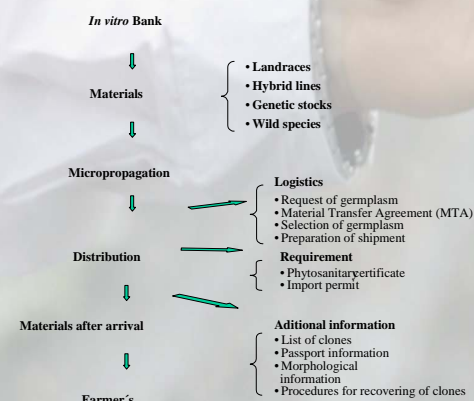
*In vitro* **Bank**

**Materials**

- **Landraces**
- **Hybrid lines**
- **Genetic stocks**
- **Wild species**

**Micropropagation**

**Logistics**
- Request of germplasm
- Material Transfer Agreement (MTA)
- Selection of germplasm
- Preparation of shipment

**Distribution**

**Requirement**
- Phytosanitary certificate
- Import permit

**Materials after arrival**

**Aditional information**
- List of clones
- Passport information
- Morphological information
- Procedures for recovering of clones

**Farmer´s**